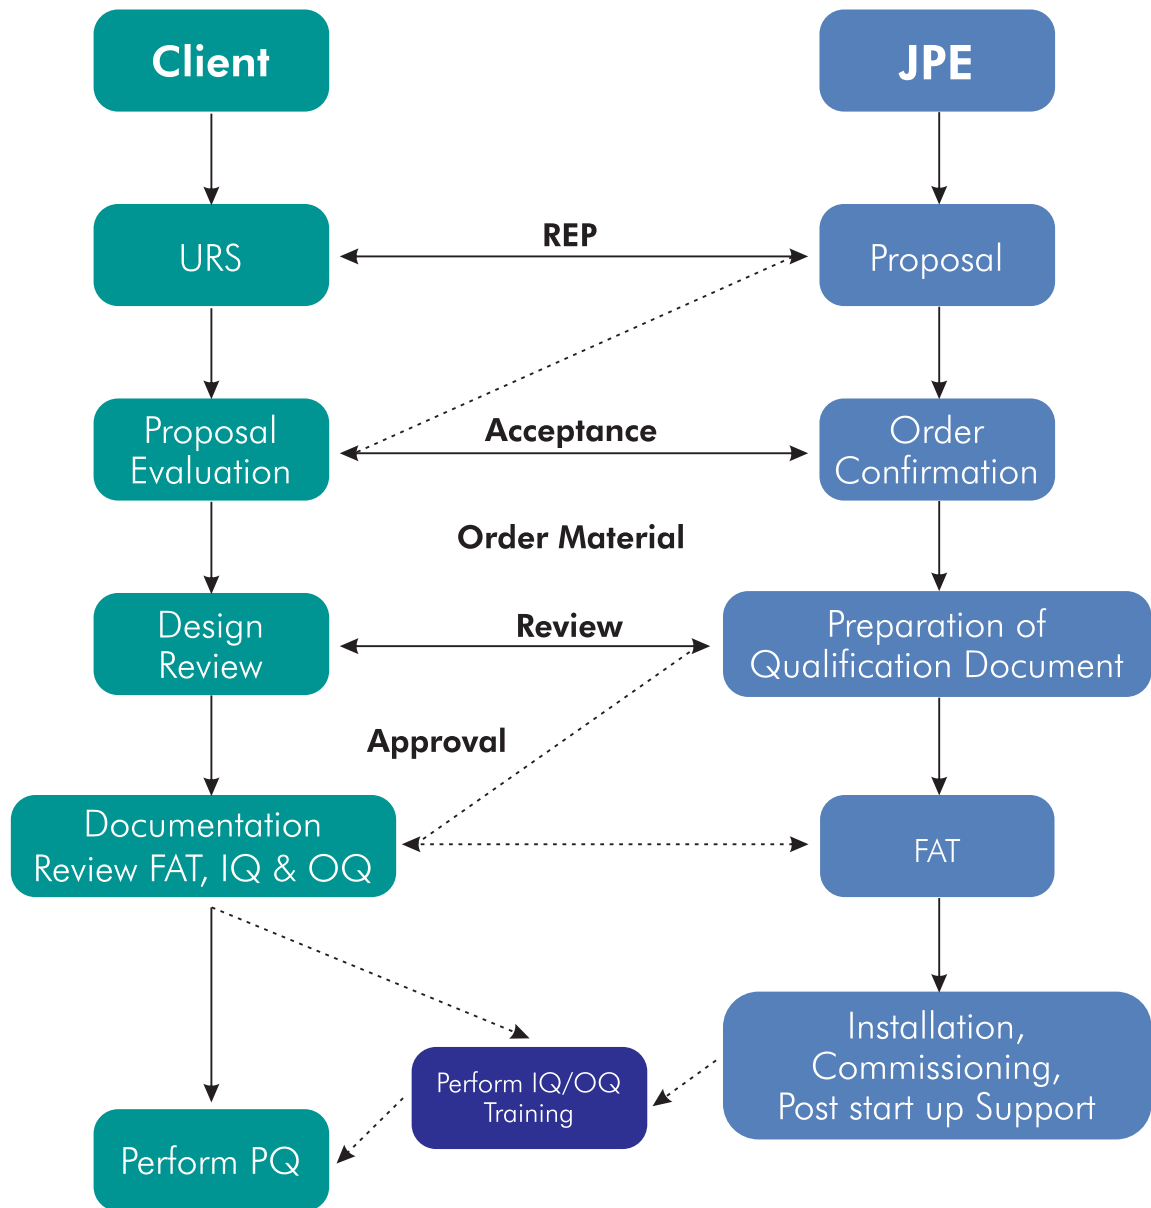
Client

JPE

URS

REP

Proposal

Proposal Evaluation

Acceptance

Order Confirmation

Order Material

Design Review

Review

Preparation of Qualification Document

Approval

Documentation Review FAT, IQ & OQ

FAT

Installation, Commissioning, Post start up Support

Perform IQ/OQ Training

Perform PQ